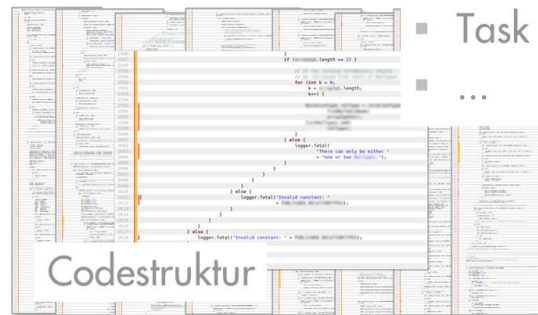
Task

...

}
if ([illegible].length == 2) {

for (int k = 0; k < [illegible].length; k++) {

}
} else {
logger.fatal(
"There can only be either "
+ "one or two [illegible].");
}
}
}
} else {
logger.fatal("Invalid constant: "
+ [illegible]);
}
}
}
} else {
logger.fatal("Invalid constant: " + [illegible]);

Codestruktur